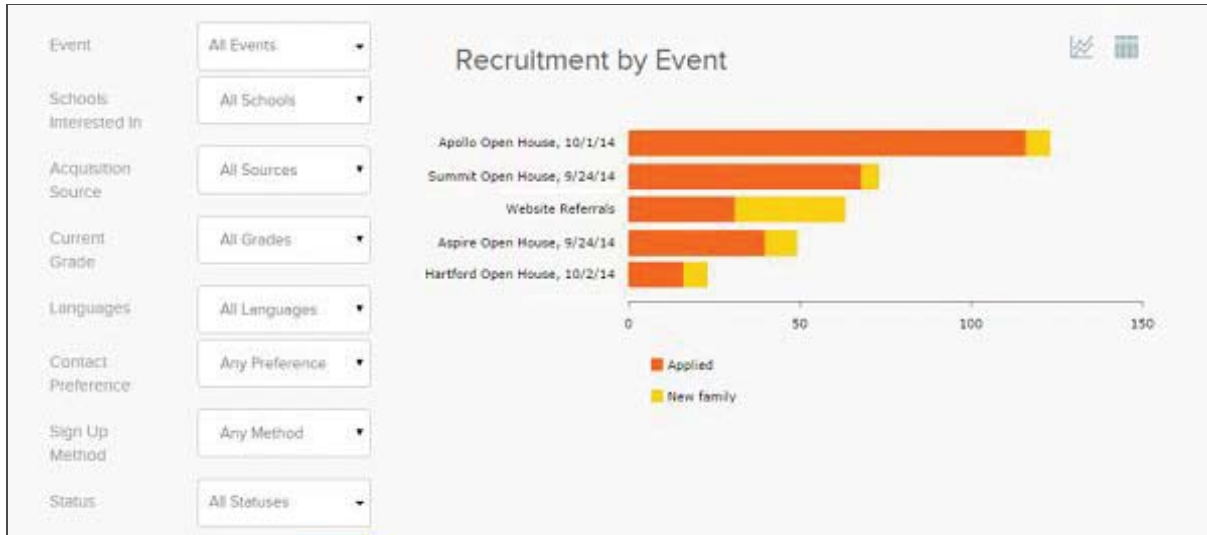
Event
All Events

Schools Interested In
All Schools

Acquisition Source
All Sources

Current Grade
All Grades

Languages
All Languages

Contact Preference
Any Preference

Sign Up Method
Any Method

Status
All Statuses

Recruitment by Event

Apollo Open House, 10/1/14
Summit Open House, 9/24/14
Website Referrals
Aspire Open House, 9/24/14
Hartford Open House, 10/2/14

0
50
100
150

Applied
New family